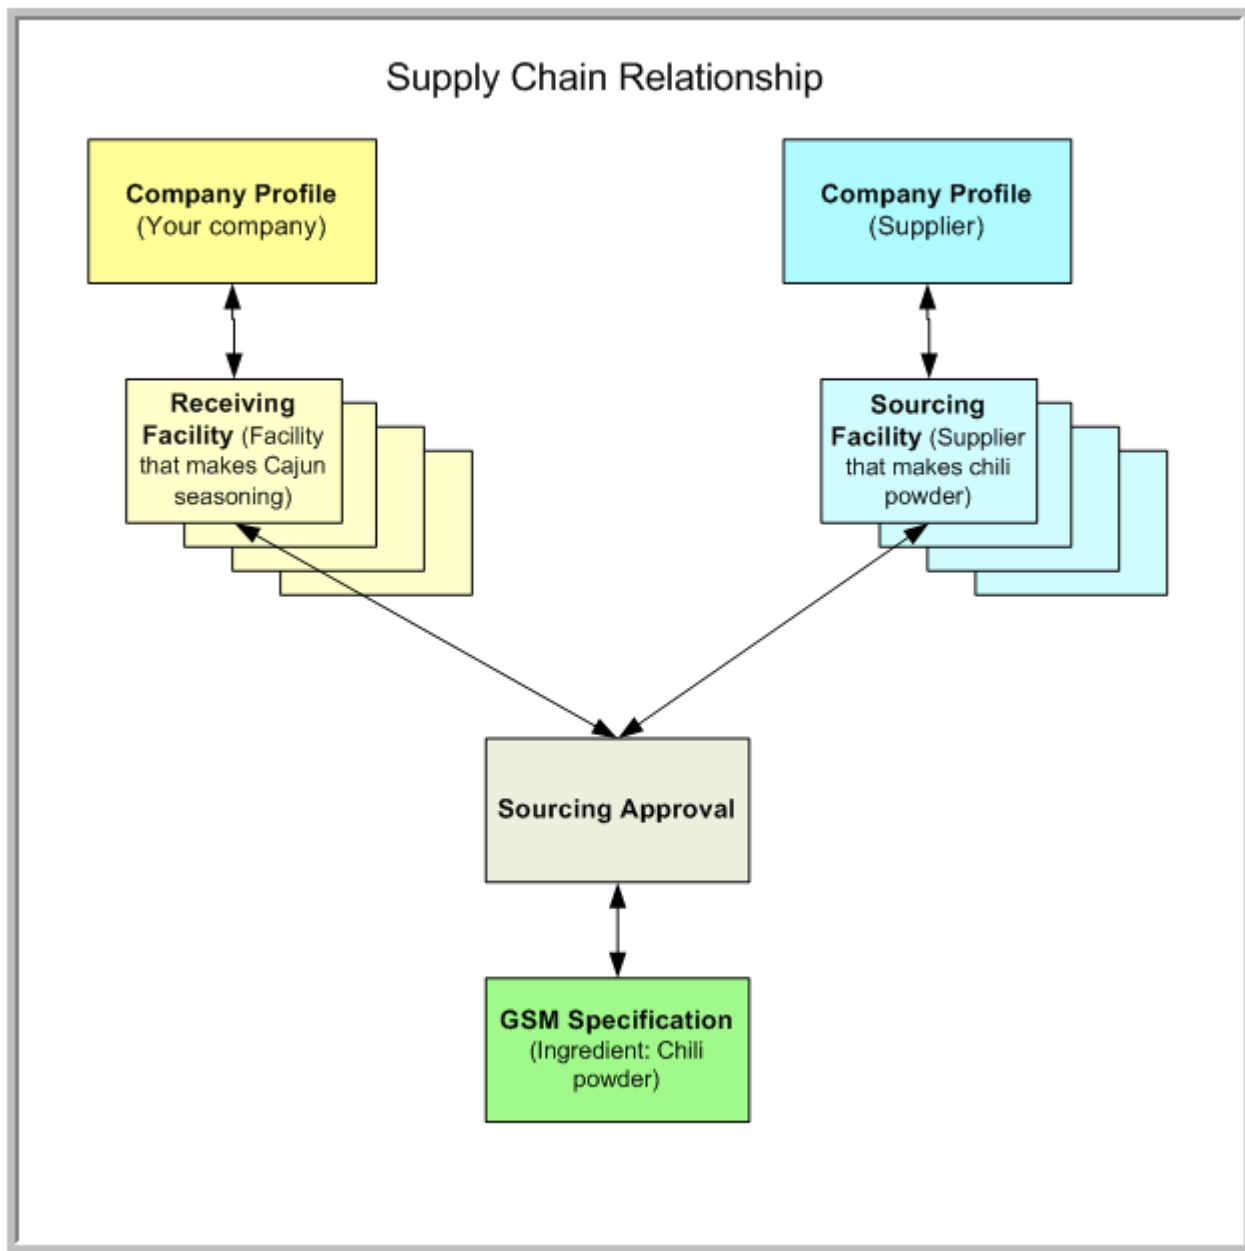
Supply Chain Relationship

**Company Profile** (Your company)

**Company Profile** (Supplier)

**Receiving Facility** (Facility that makes Cajun seasoning)

**Sourcing Facility** (Supplier that makes chili powder)

**Sourcing Approval**

**GSM Specification** (Ingredient: Chili powder)